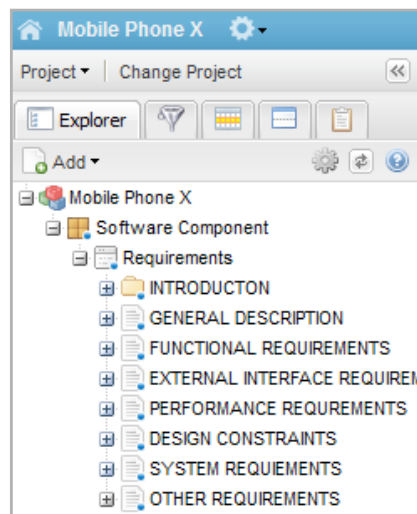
Mobile Phone X

Project ▾ | Change Project

Explorer

Add ▾

Mobile Phone X
Software Component
Requirements
INTRODUCTON
GENERAL DESCRIPTION
FUNCTIONAL REQUIREMENTS
EXTERNAL INTERFACE REQUIREM
PERFORMANCE REQUREMENTS
DESIGN CONSTRAINTS
SYSTEM REQUIEMENTS
OTHER REQUIREMENTS